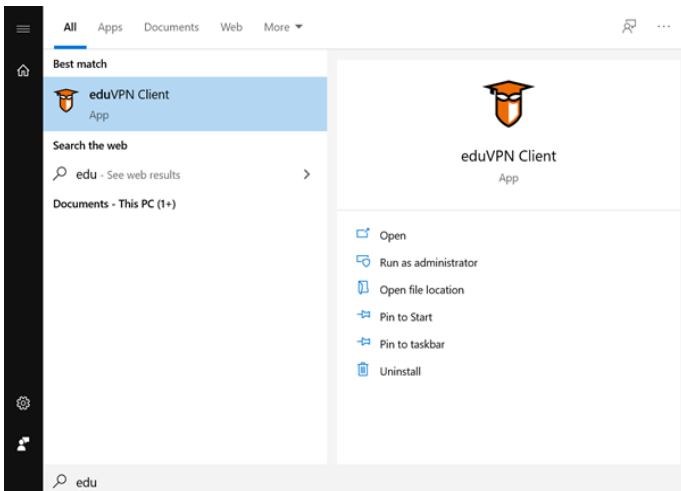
All Apps Documents Web More ▾

Best match

eduVPN Client
App

Search the web

edu - See web results

Documents - This PC (1+)

eduVPN Client
App

Open
Run as administrator
Open file location
Pin to Start
Pin to taskbar
Uninstall

edu